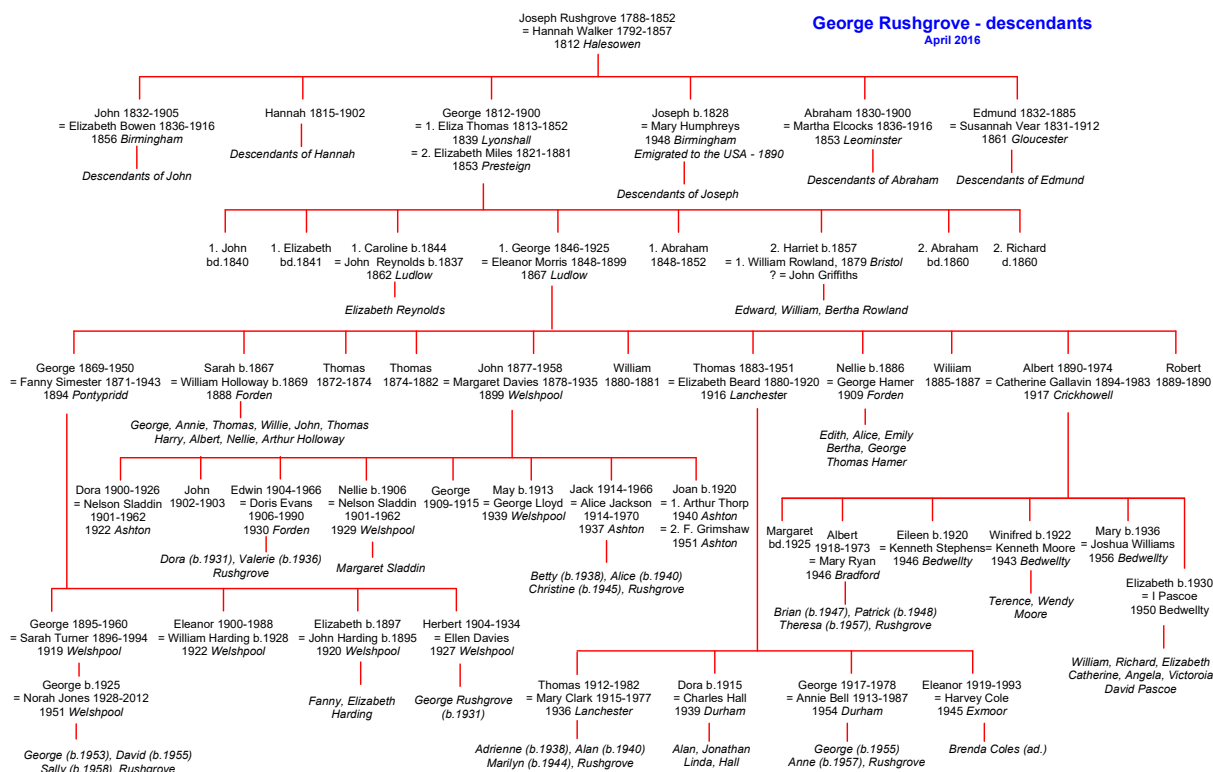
George Rushgrove - descendants
April 2016

Joseph Rushgrove 1788-1852
= Hannah Walker 1792-1857
1812 Halesowen

John 1832-1905
= Elizabeth Bowen 1836-1916
1856 Birmingham

Descendants of John

Hannah 1815-1902

Descendants of Hannah

George 1812-1900
= 1. Eliza Thomas 1813-1852
1839 Lyonshall
= 2. Elizabeth Miles 1821-1881
1853 Presteign

Joseph b.1828
= Mary Humphreys
1948 Birmingham
Emigrated to the USA - 1890

Descendants of Joseph

Abraham 1830-1900
= Martha Elcocks 1836-1916
1853 Leominster

Descendants of Abraham

Edmund 1832-1885
= Susannah Vear 1831-1912
1861 Gloucester

Descendants of Edmund

1. John
bd.1840

1. Elizabeth
bd.1841

1. Caroline b.1844
= John Reynolds b.1837
1862 Ludlow

Elizabeth Reynolds

1. George 1846-1925
= Eleanor Morris 1848-1899
1867 Ludlow

1. Abraham
1848-1852

2. Harriet b.1857
= 1. William Rowland, 1879 Bristol
? = John Griffiths

Edward, William, Bertha Rowland

2. Abraham
bd.1860

2. Richard
d.1860

George 1869-1950
= Fanny Simester 1871-1943
1894 Pontypridd

Sarah b.1867
= William Holloway b.1869
1888 Forden

George, Annie, Thomas, Willie, John, Thomas
Harry, Albert, Nellie, Arthur Holloway

Thomas
1872-1874

Thomas
1874-1882

John 1877-1958
= Margaret Davies 1878-1935
1899 Welshpool

William
1880-1881

Thomas 1883-1951
= Elizabeth Beard 1880-1920
1916 Lanchester

Nellie b.1886
= George Hamer
1909 Forden

Edith, Alice, Emily
Bertha, George
Thomas Hamer

William
1885-1887

Albert 1890-1974
= Catherine Gallavin 1894-1983
1917 Crickhowell

Robert
1889-1890

Dora 1900-1926
= Nelson Sladdin
1901-1962
1922 Ashton

John
1902-1903

Edwin 1904-1966
= Doris Evans
1906-1990
1930 Forden

Dora (b.1931), Valerie (b.1936)
Rushgrove

Nellie b.1906
= Nelson Sladdin
1901-1962
1929 Welshpool

Margaret Sladdin

George
1909-1915

May b.1913
= George Lloyd
1939 Welshpool

Jack 1914-1966
= Alice Jackson
1914-1970
1937 Ashton

Betty (b.1938), Alice (b.1940)
Christine (b.1945), Rushgrove

Joan b.1920
= 1. Arthur Thorp
1940 Ashton
= 2. F. Grimshaw
1951 Ashton

Margaret
bd.1925

Albert
1918-1973
= Mary Ryan
1946 Bradford

Brian (b.1947), Patrick (b.1948)
Theresa (b.1957), Rushgrove

Eileen b.1920
= Kenneth Stephens
1946 Bedwellty

Winifred b.1922
= Kenneth Moore
1943 Bedwellty

Terence, Wendy
Moore

Mary b.1936
= Joshua Williams
1956 Bedwellty

Elizabeth b.1930
= I Pascoe
1950 Bedwellty

William, Richard, Elizabeth
Catherine, Angela, Victoroia
David Pascoe

George 1895-1960
= Sarah Turner 1896-1994
1919 Welshpool

George b.1925
= Norah Jones 1928-2012
1951 Welshpool

George (b.1953), David (b.1955)
Sally (b.1958), Rushgrove

Eleanor 1900-1988
= William Harding b.1928
1922 Welshpool

Elizabeth b.1897
= John Harding b.1895
1920 Welshpool

Fanny, Elizabeth
Harding

Herbert 1904-1934
= Ellen Davies
1927 Welshpool

George Rushgrove
(b.1931)

Thomas 1912-1982
= Mary Clark 1915-1977
1936 Lanchester

Adrienne (b.1938), Alan (b.1940)
Marilyn (b.1944), Rushgrove

Dora b.1915
= Charles Hall
1939 Durham

Alan, Jonathan
Linda, Hall

George 1917-1978
= Annie Bell 1913-1987
1954 Durham

George (b.1955)
Anne (b.1957), Rushgrove

Eleanor 1919-1993
= Harvey Cole
1945 Exmoor

Brenda Coles (ad.)